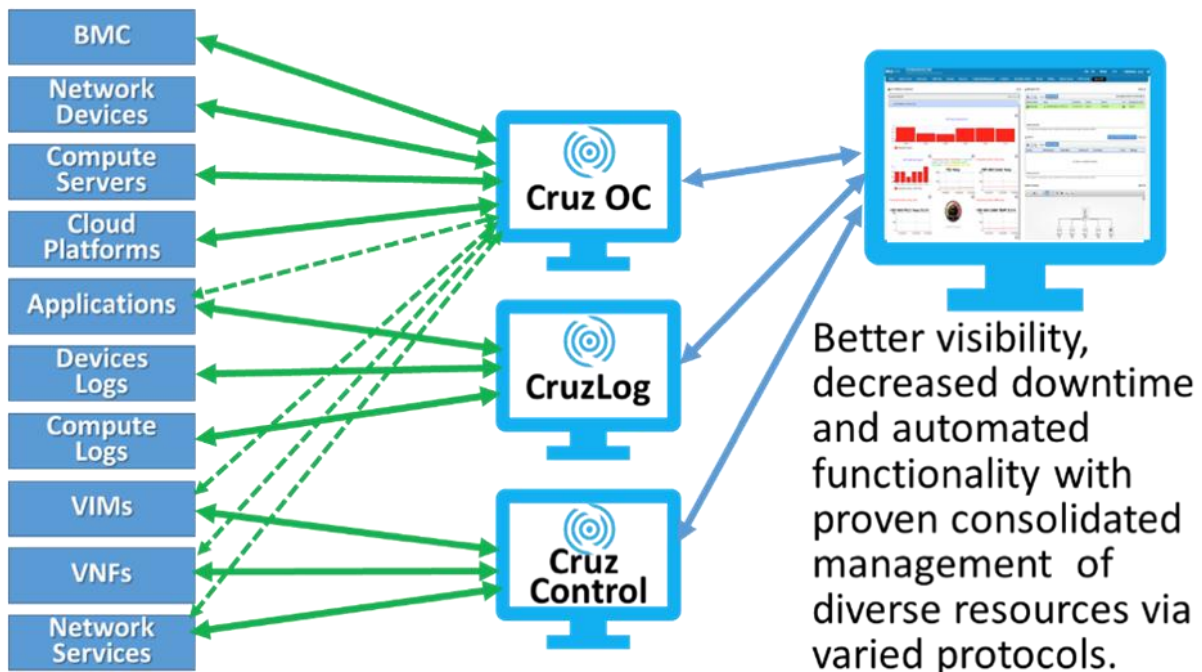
BMC

Network Devices

Compute Servers

Cloud Platforms

Applications

Devices Logs

Compute Logs

VIMs

VNFs

Network Services

Cruz OC

CruzLog

Cruz Control

Better visibility, decreased downtime and automated functionality with proven consolidated management of diverse resources via varied protocols.